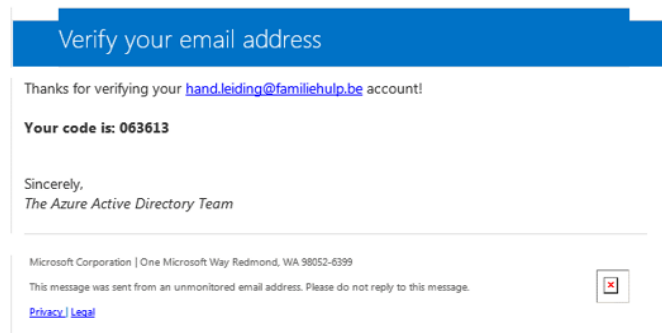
Verify your email address

Thanks for verifying your hand.leiding@familiehulp.be account!

**Your code is: 063613**

Sincerely,
*The Azure Active Directory Team*

Microsoft Corporation | One Microsoft Way Redmond, WA 98052-6399

This message was sent from an unmonitored email address. Please do not reply to this message.

Privacy | Legal